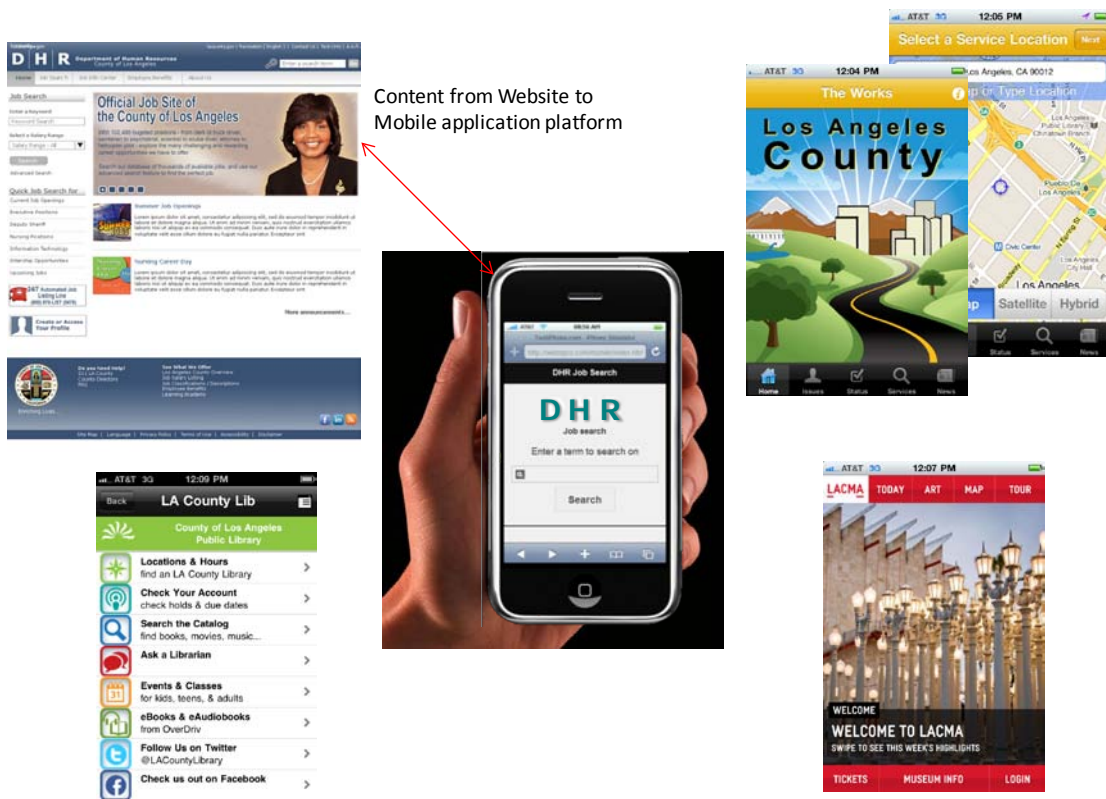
D H R Department of Human Resources County of Los Angeles

Home Job Search Job Info Center Employee Benefits About Us

Job Search

Official Job Site of the County of Los Angeles

Quick Job Search for...

Current Job Openings
Executive Positions
Deputy Sheriff
Nursing Positions
Information Technology
Internship Opportunities
Upcoming Jobs

Summer Job Openings

Nursing Career Day

More announcements...

Create or Access Your Profile

Content from Website to Mobile application platform

AT&T 3G 12:04 PM
The Works
Los Angeles County
Home Issues Status Services News

AT&T 3G 12:05 PM
Select a Service Location Next
Los Angeles, CA 90012
Tap or Type Location
Map Satellite Hybrid
Status Services News

DHR Job Search
D H R
Job search
Enter a term to search on
Search

AT&T 3G 12:09 PM
Back LA County Lib
County of Los Angeles Public Library
Locations & Hours
find an LA County Library
Check Your Account
check holds & due dates
Search the Catalog
find books, movies, music...
Ask a Librarian
Events & Classes
for kids, teens, & adults
eBooks & eAudiobooks
from OverDriv
Follow Us on Twitter
@LACountyLibrary
Check us out on Facebook

AT&T 3G 12:07 PM
LACMA TODAY ART MAP TOUR
WELCOME
WELCOME TO LACMA
SWIPE TO SEE THIS WEEK'S HIGHLIGHTS
TICKETS MUSEUM INFO LOGIN